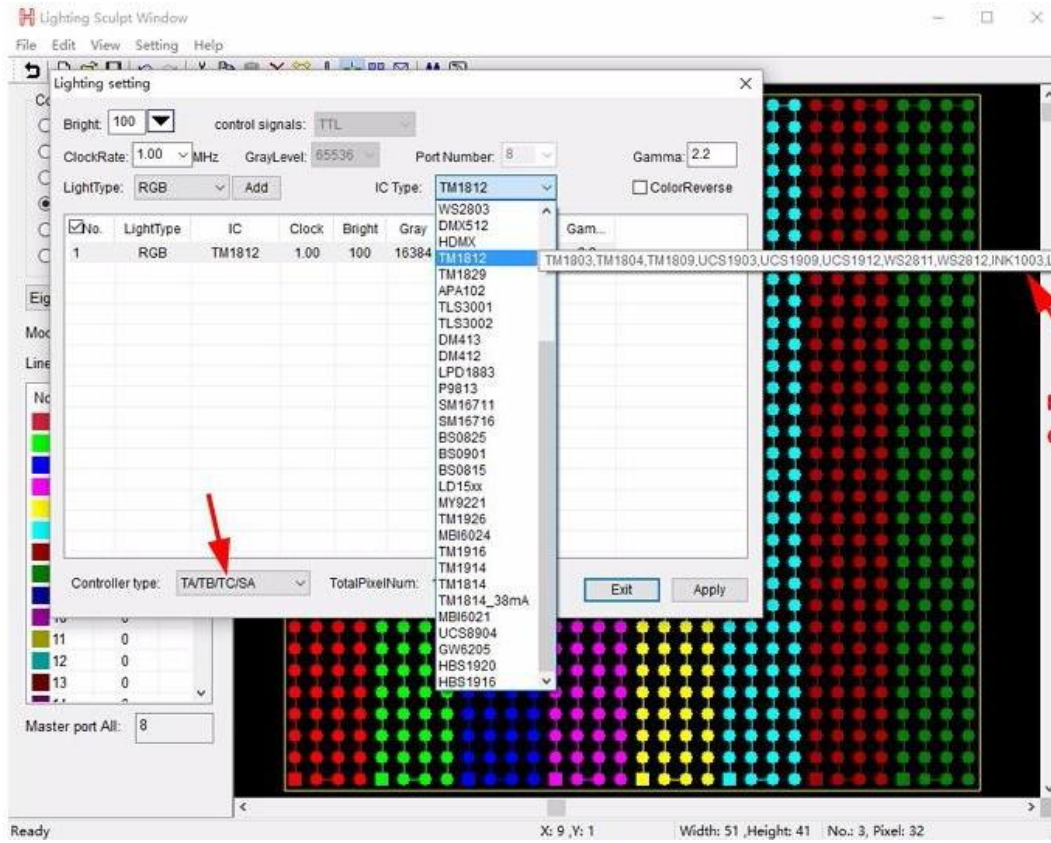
Lighting Sculpt Window
File Edit View Setting Help

Lighting setting

Bright: 100
control signals: TTL
ClockRate: 1.00 MHz
GrayLevel: 65536
Port Number: 8
Gamma: 2.2
LightType: RGB
Add
IC Type: TM1812
ColorReverse

| No. | LightType | IC | Clock | Bright | Gray | Gam... |
|---|---|---|---|---|---|---|
| 1 | RGB | TM1812 | 1.00 | 100 | 16384 | |

WS2803
DMX512
HDMX
TM1812
TM1829
APA102
TLS3001
TLS3002
DM413
DM412
LPD1883
P9813
SM16711
SM16716
BS0825
BS0901
BS0815
LD15xx
MY9221
TM1926
MBI6024
TM1916
TM1914
TM1814
TM1814_38mA
MBI6021
UCS8904
GW6205
HBS1920
HBS1916

TM1803,TM1804,TM1809,UCS1903,UCS1909,UCS1912,WS2811,WS2812,INK1003,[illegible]

Controller type: TA/TB/TC/SA
TotalPixelNum:
Exit
Apply

Eig
Mod
Line
No
11 0
12 0
13 0
Master port All: 8

Ready
X: 9 ,Y: 1
Width: 51 ,Height: 41
No.: 3, Pixel: 32